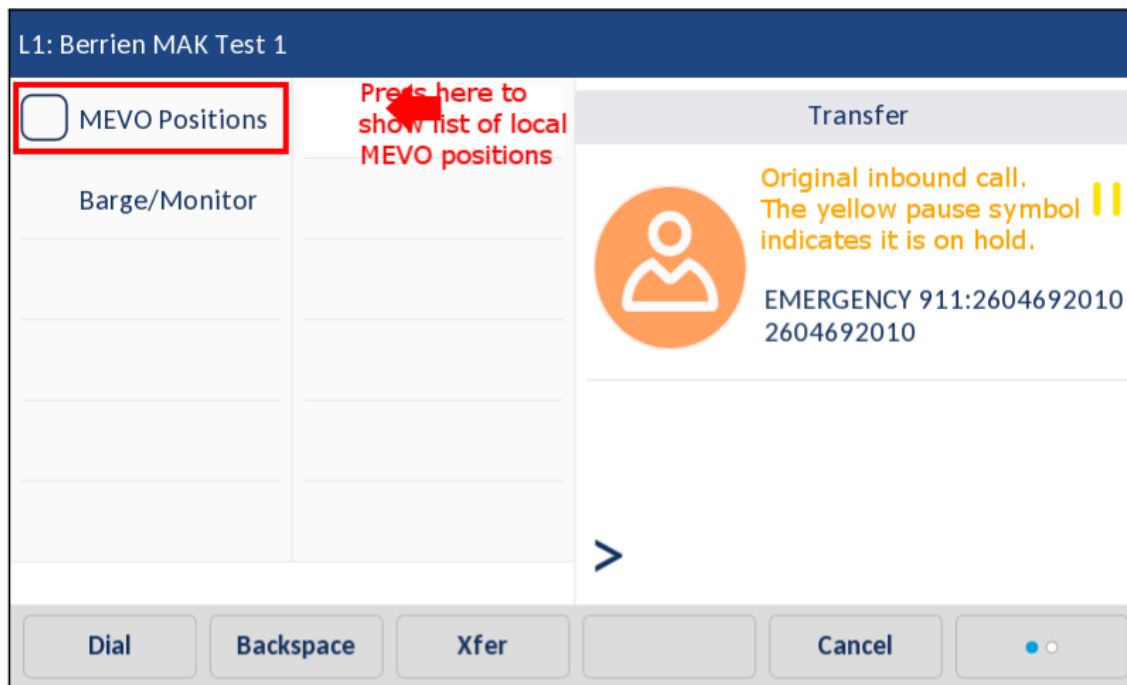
L1: Berrien MAK Test 1

MEVO Positions

Press here to show list of local MEVO positions

Barge/Monitor

Transfer

Original inbound call. The yellow pause symbol indicates it is on hold.

EMERGENCY 911:2604692010
2604692010

>

Dial

Backspace

Xfer

Cancel